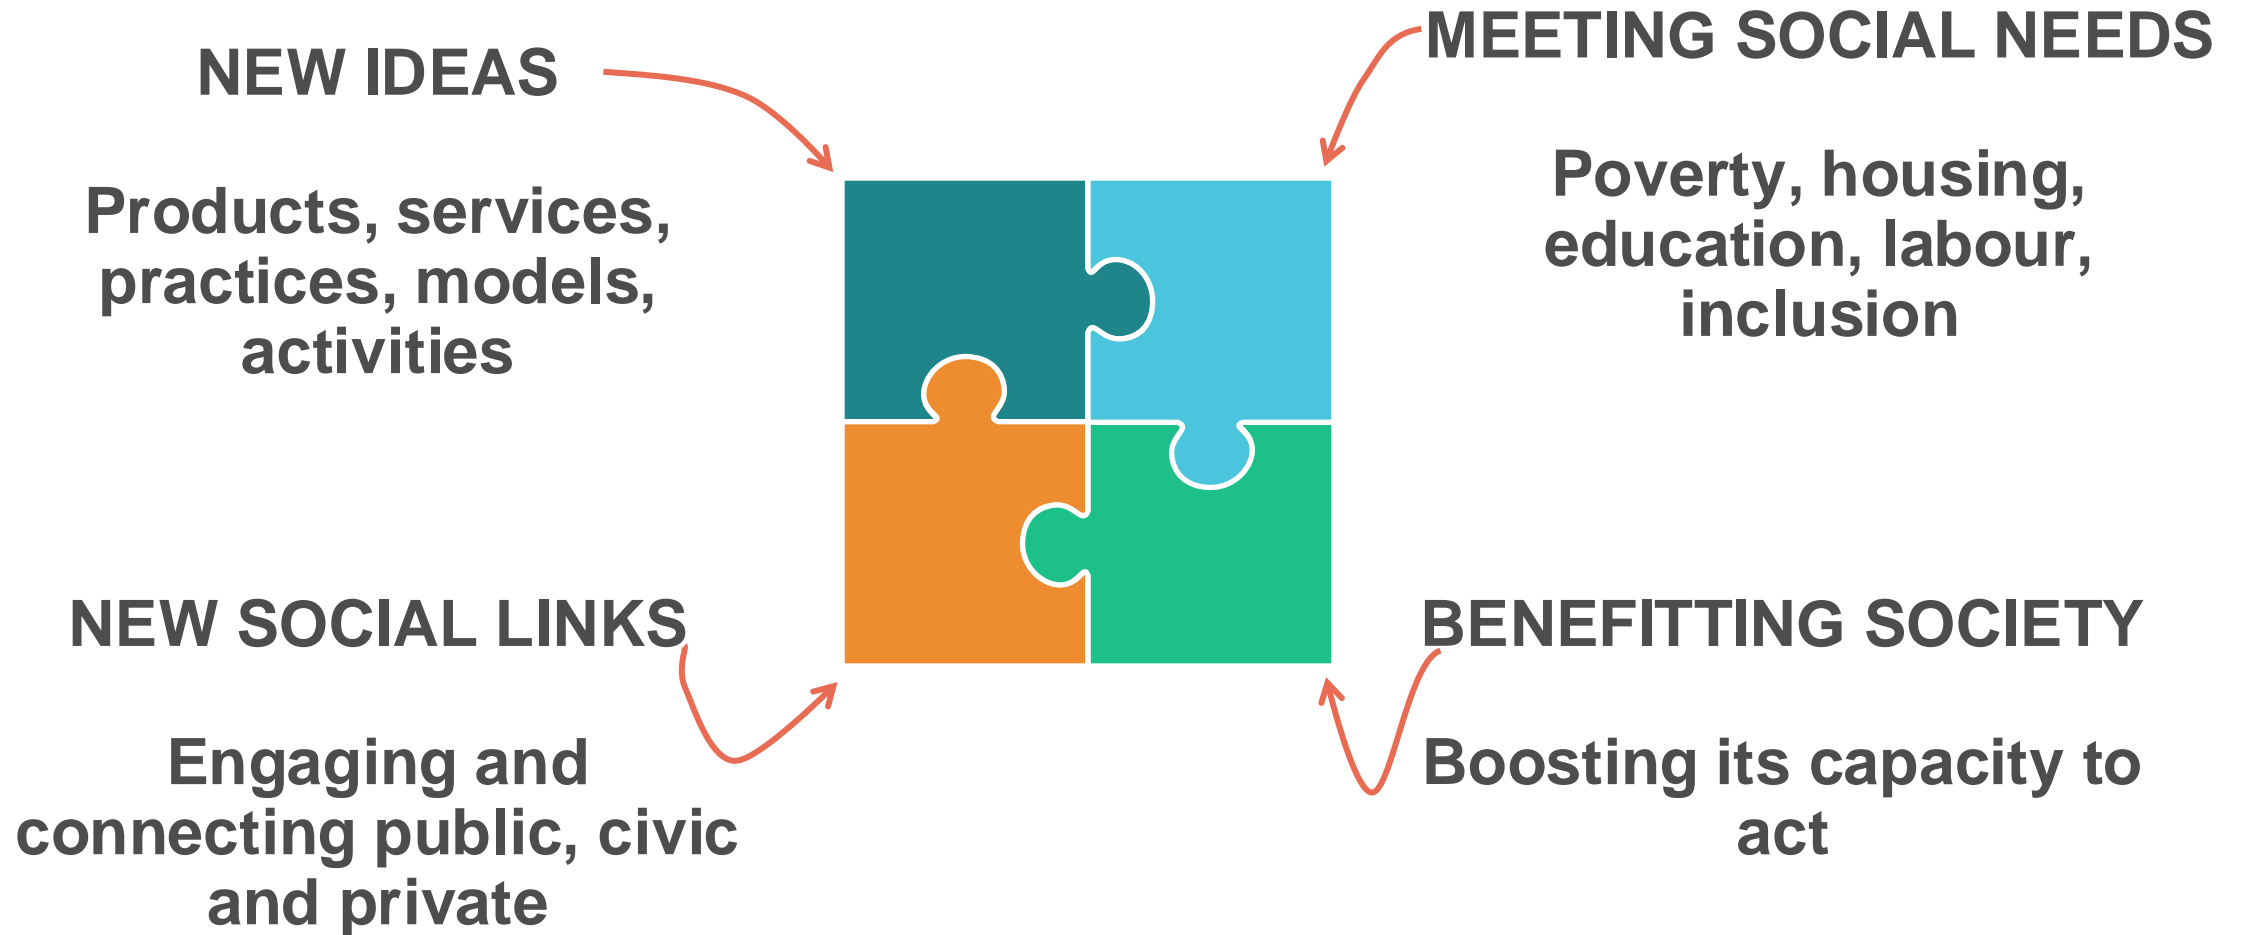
NEW IDEAS

Products, services, practices, models, activities

MEETING SOCIAL NEEDS

Poverty, housing, education, labour, inclusion

NEW SOCIAL LINKS

Engaging and connecting public, civic and private

BENEFITTING SOCIETY

Boosting its capacity to act